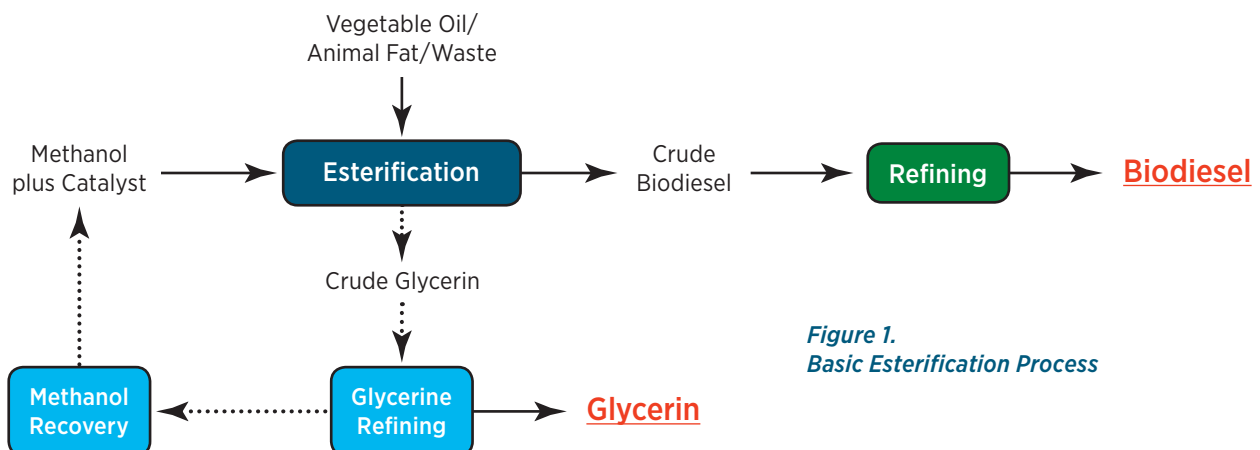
Vegetable Oil/
Animal Fat/Waste

Methanol
plus Catalyst

Esterification

Crude
Biodiesel

Refining

Biodiesel

Crude Glycerin

Figure 1.
Basic Esterification Process

Methanol
Recovery

Glycerine
Refining

Glycerin